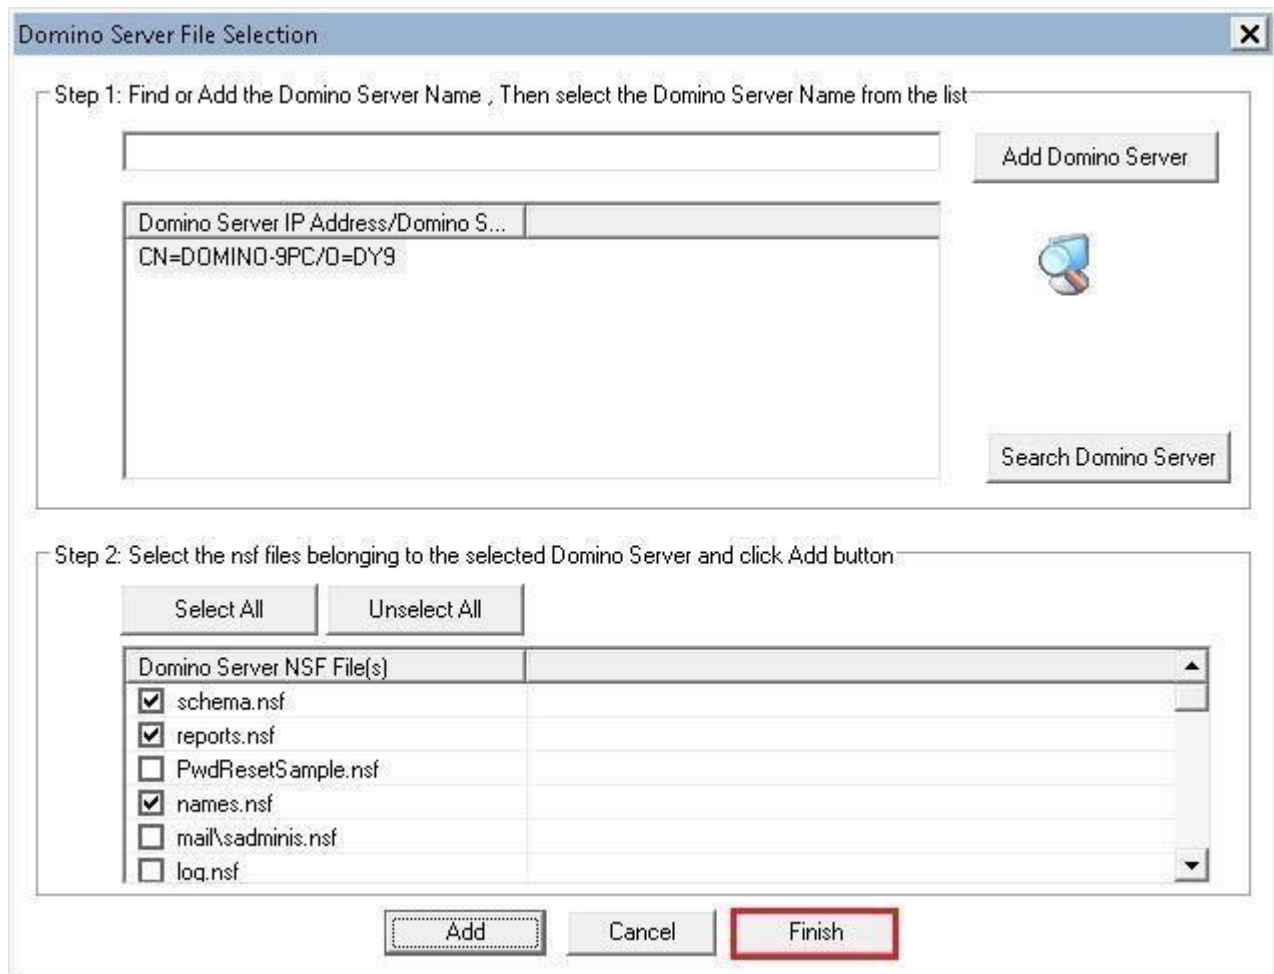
Domino Server File Selection

Step 1: Find or Add the Domino Server Name , Then select the Domino Server Name from the list

Add Domino Server

Domino Server IP Address/Domino S...

CN=DOMINO-9PC/O=DY9

Search Domino Server

Step 2: Select the nsf files belonging to the selected Domino Server and click Add button

Select All

Unselect All

Domino Server NSF File(s)

schema.nsf

reports.nsf

PwdResetSample.nsf

names.nsf

mail\sadminis.nsf

log.nsf

Add

Cancel

Finish